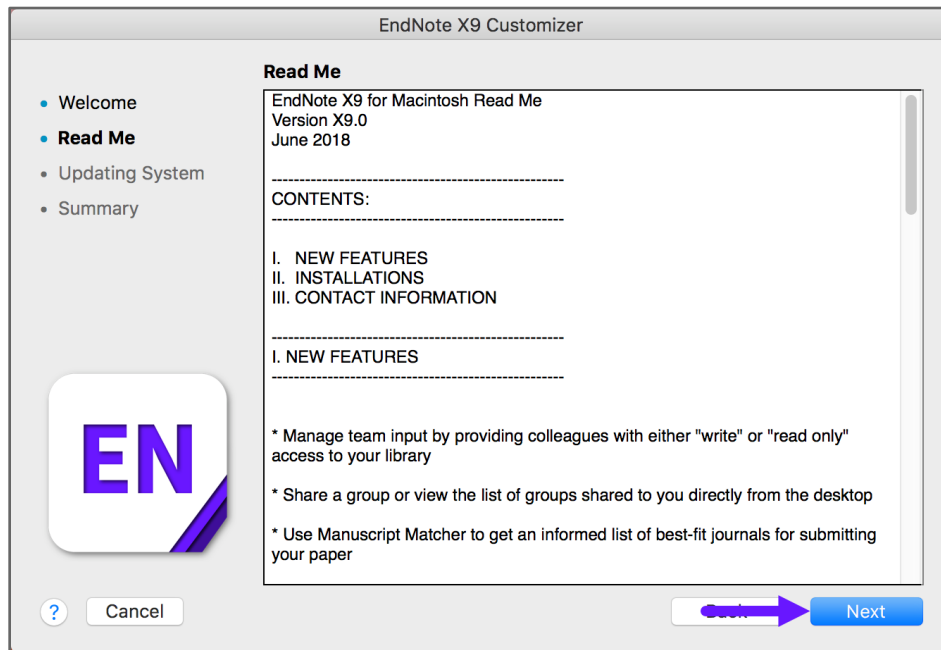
EndNote X9 Customizer

• Welcome
• Read Me
• Updating System
• Summary

EN

Read Me

EndNote X9 for Macintosh Read Me
Version X9.0
June 2018

----------------------------------------------------
CONTENTS:
----------------------------------------------------

I. NEW FEATURES
II. INSTALLATIONS
III. CONTACT INFORMATION

----------------------------------------------------
I. NEW FEATURES
----------------------------------------------------

* Manage team input by providing colleagues with either "write" or "read only" access to your library

* Share a group or view the list of groups shared to you directly from the desktop

* Use Manuscript Matcher to get an informed list of best-fit journals for submitting your paper

?
Cancel
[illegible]
Next